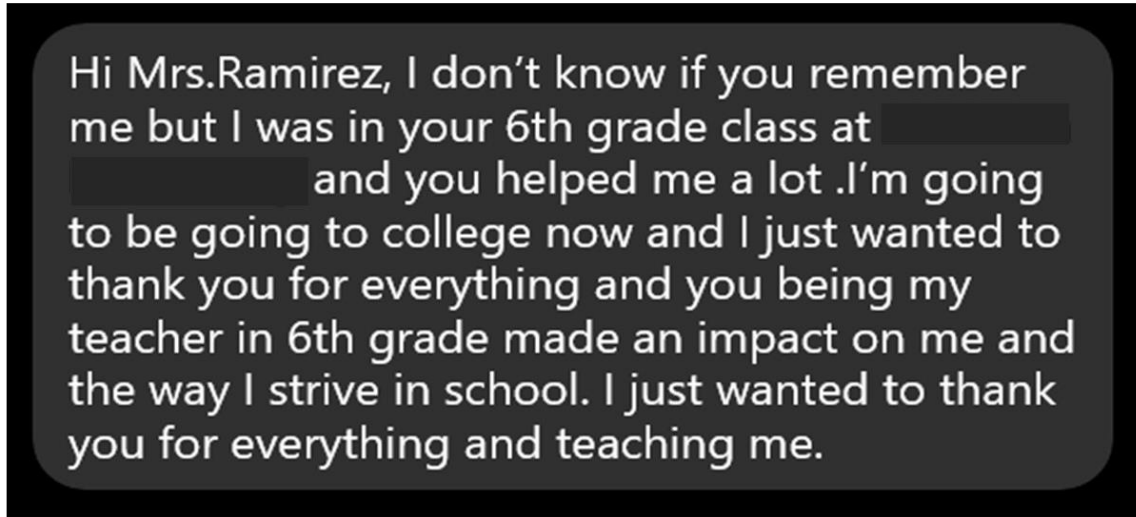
Hi Mrs.Ramirez, I don't know if you remember me but I was in your 6th grade class at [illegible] and you helped me a lot .I'm going to be going to college now and I just wanted to thank you for everything and you being my teacher in 6th grade made an impact on me and the way I strive in school. I just wanted to thank you for everything and teaching me.